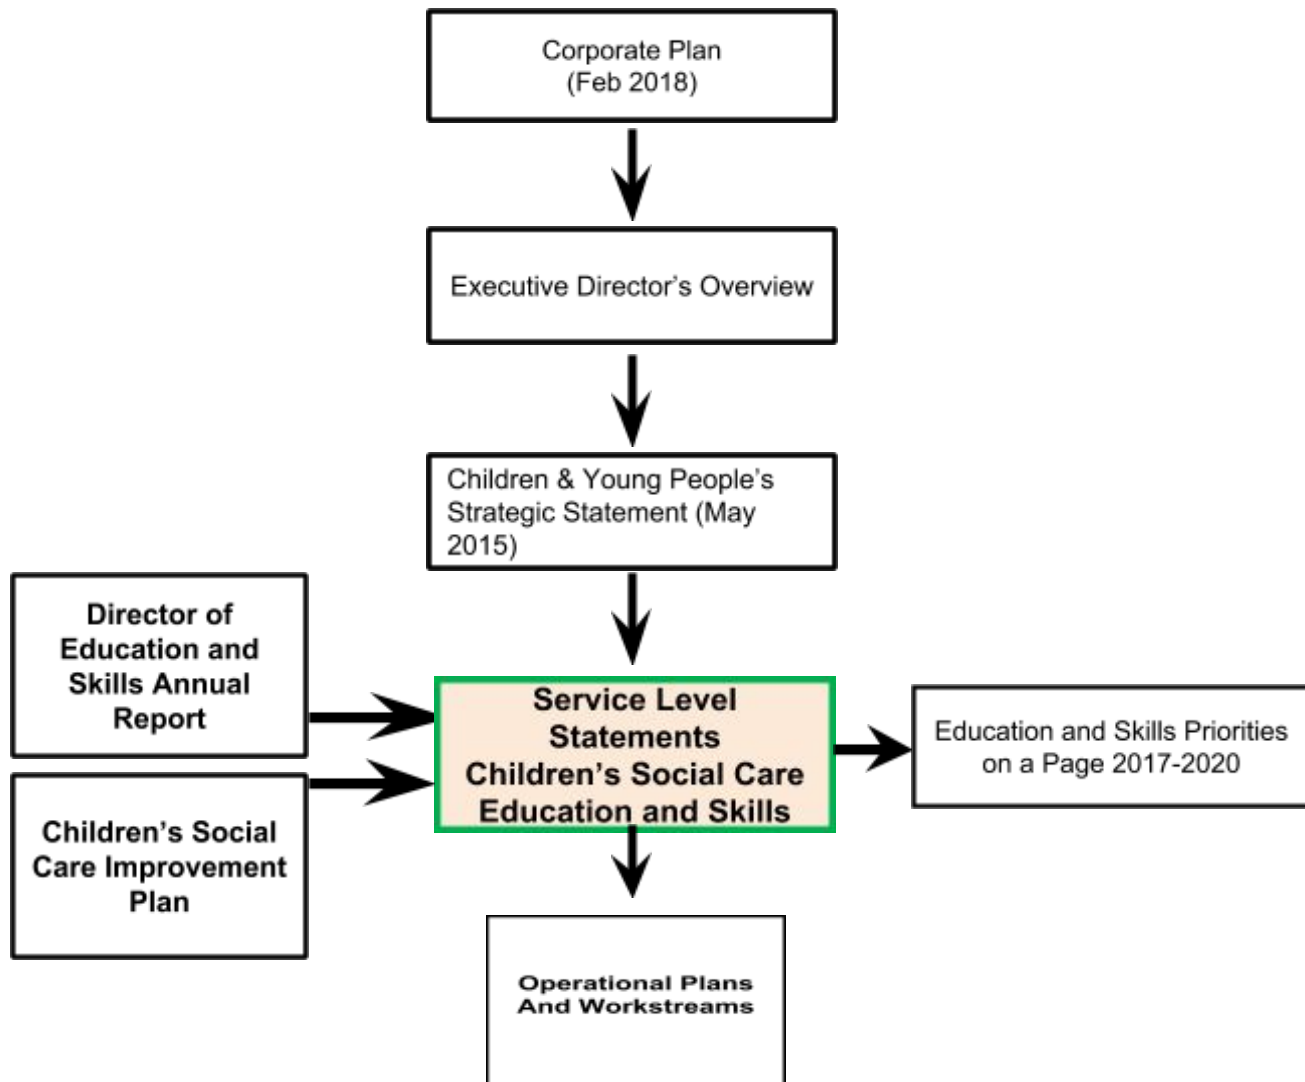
Corporate Plan
(Feb 2018)

Executive Director's Overview

Children & Young People's Strategic Statement (May 2015)

Director of Education and Skills Annual Report

Children's Social Care Improvement Plan

Service Level Statements
Children's Social Care
Education and Skills

Education and Skills Priorities on a Page 2017-2020

Operational Plans
And Workstreams